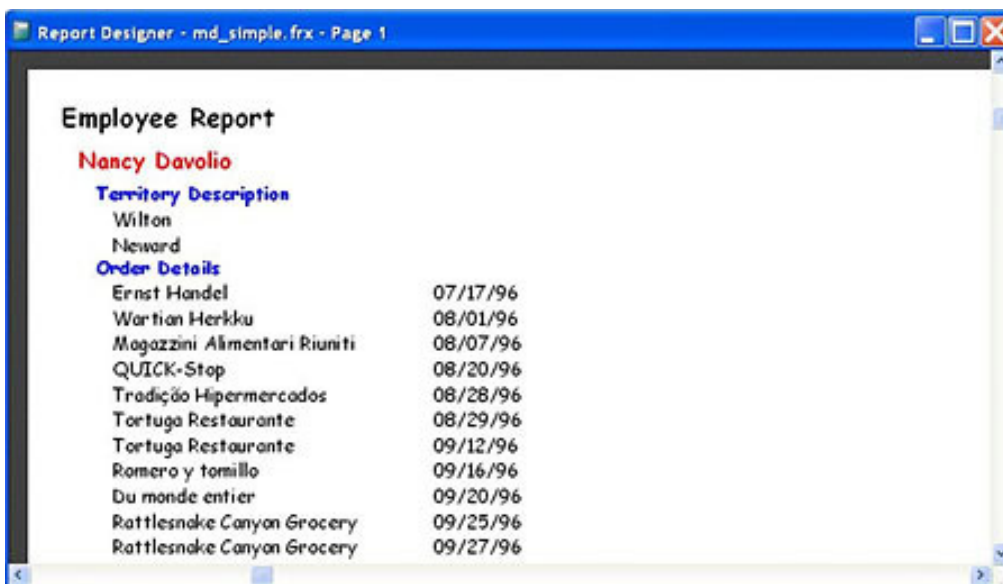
Report Designer - md_simple.frx - Page 1

Employee Report

Nancy Davolio

Territory Description

Wilton

Neward

Order Details

| | |
|---|---|
| Ernst Handel | 07/17/96 |
| Wartian Herkku | 08/01/96 |
| Magazzini Alimentari Riuniti | 08/07/96 |
| QUICK-Stop | 08/20/96 |
| Tradição Hipermercados | 08/28/96 |
| Tortuga Restaurante | 08/29/96 |
| Tortuga Restaurante | 09/12/96 |
| Romero y tomillo | 09/16/96 |
| Du monde entier | 09/20/96 |
| Rattlesnake Canyon Grocery | 09/25/96 |
| Rattlesnake Canyon Grocery | 09/27/96 |